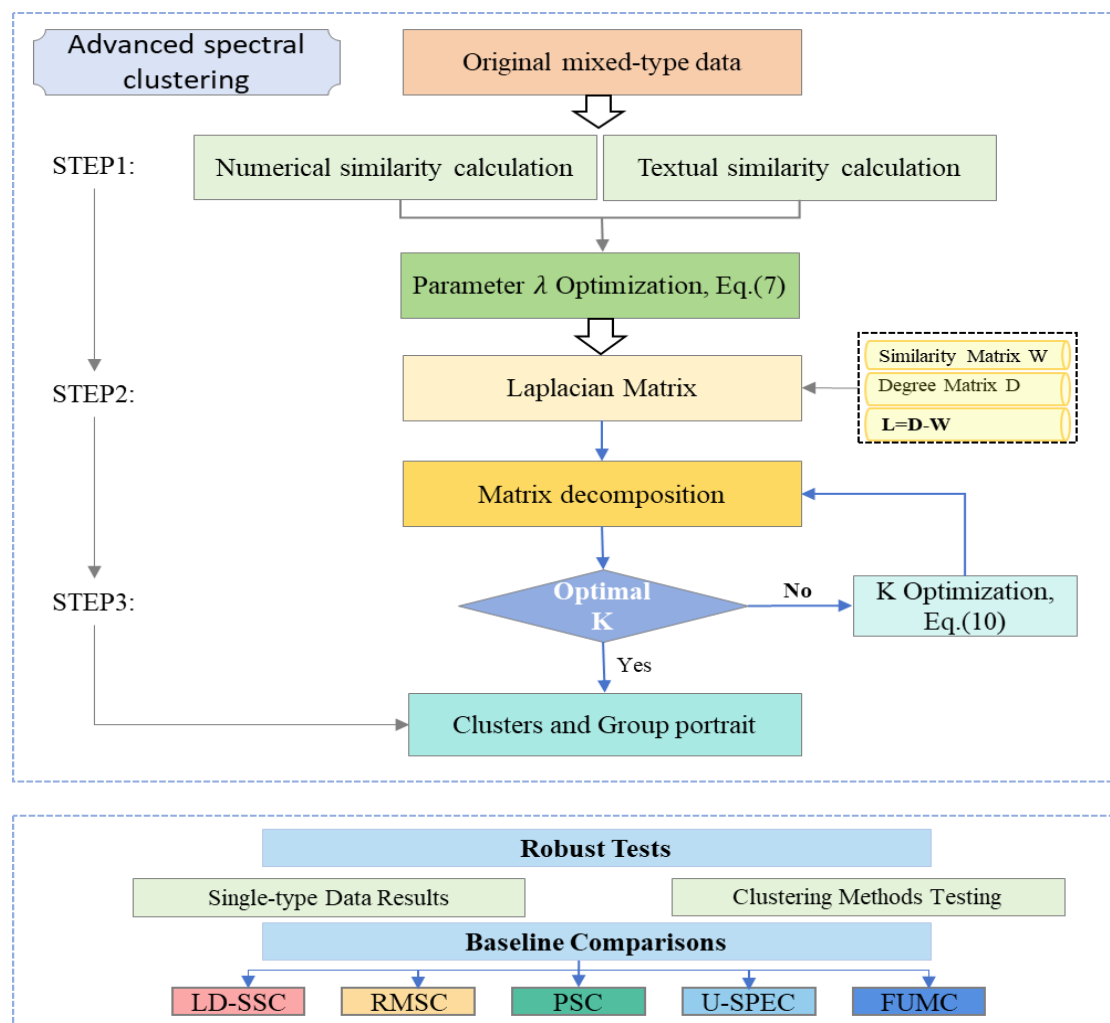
Advanced spectral clustering

Original mixed-type data

STEP1:

Numerical similarity calculation

Textual similarity calculation

Parameter $\lambda$ Optimization, Eq.(7)

STEP2:

Laplacian Matrix

Similarity Matrix W

Degree Matrix D

L=D-W

Matrix decomposition

STEP3:

Optimal K

No

K Optimization, Eq.(10)

Yes

Clusters and Group portrait

Robust Tests

Single-type Data Results

Clustering Methods Testing

Baseline Comparisons

LD-SSC

RMSC

PSC

U-SPEC

FUMC